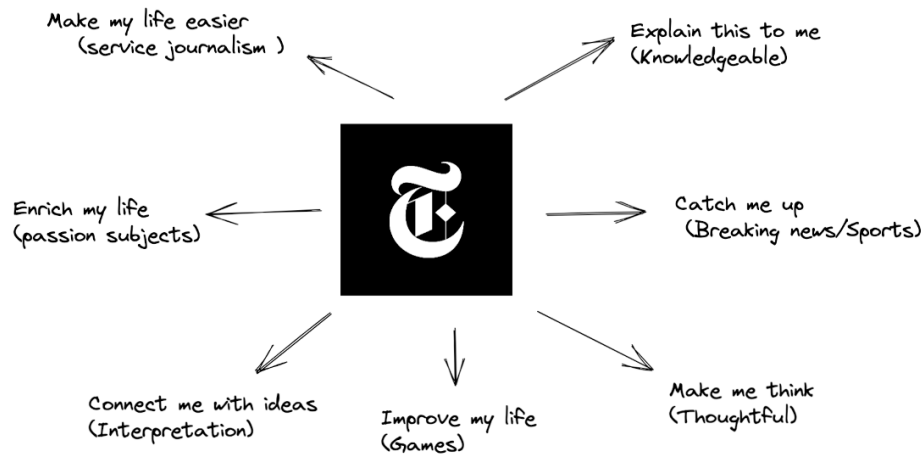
Make my life easier
(service journalism )

Explain this to me
(Knowledgeable)

Enrich my life
(passion subjects)

T

Catch me up
(Breaking news/Sports)

Connect me with ideas
(Interpretation)

Improve my life
(Games)

Make me think
(Thoughtful)